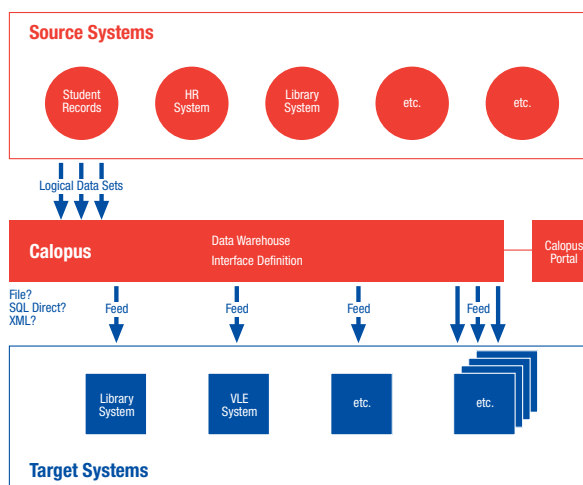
Source Systems

Student Records

HR System

Library System

etc.

etc.

Logical Data Sets

Calopus

Data Warehouse

Interface Definition

Calopus Portal

File?
SQL Direct?
XML?

Feed

Feed

Feed

Feed

Library System

VLE System

etc.

etc.

Target Systems